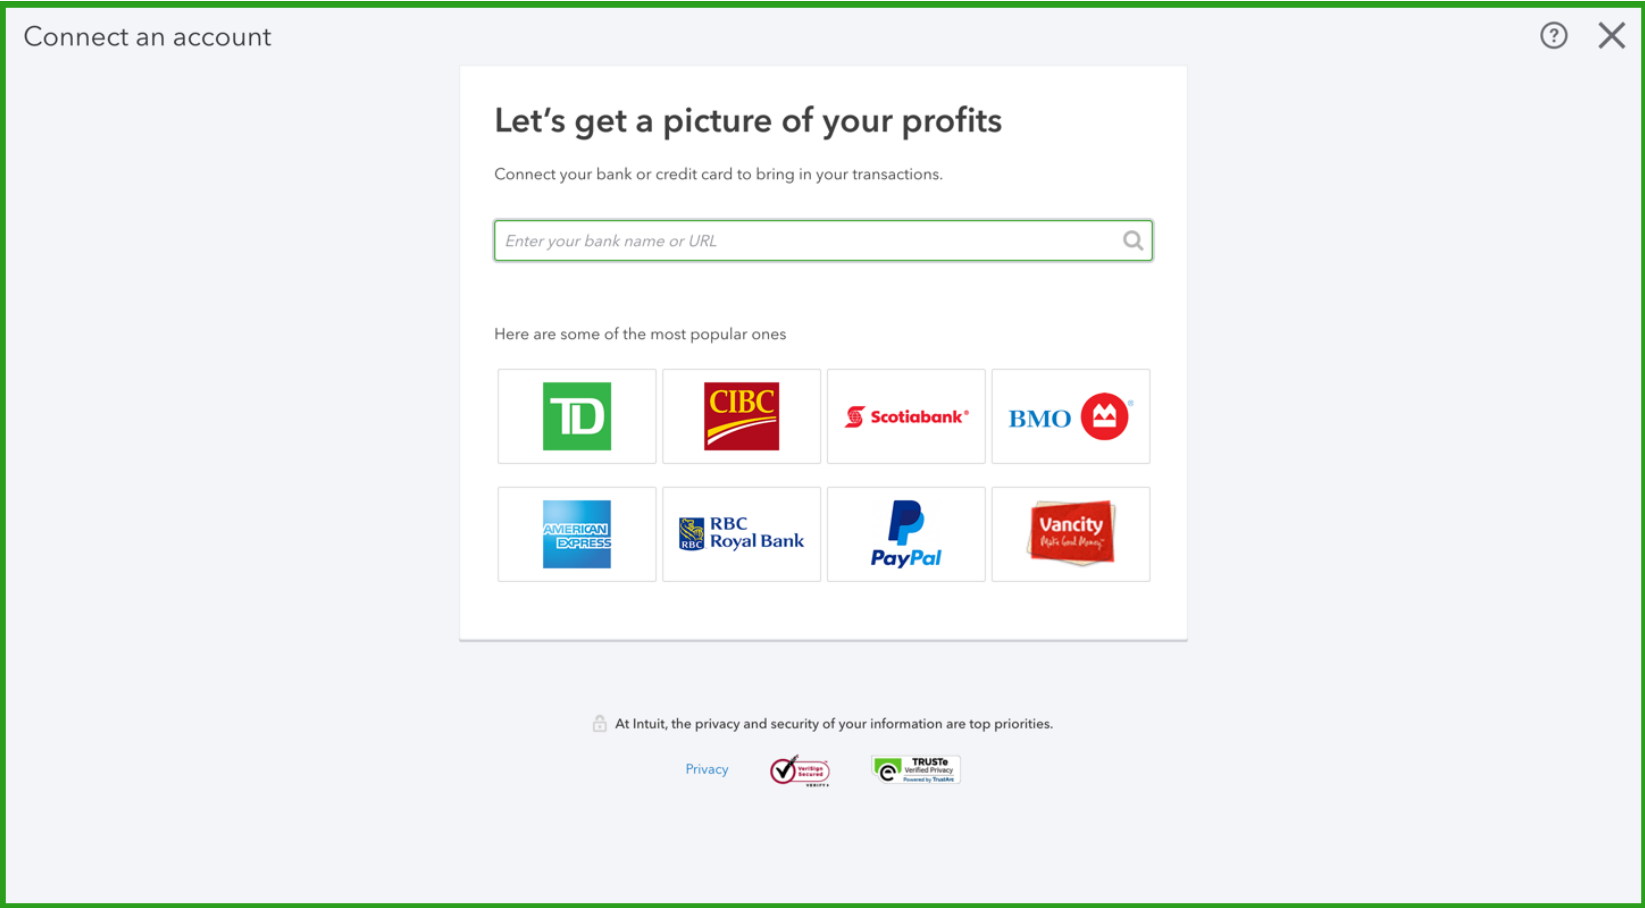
Connect an account

?

Let's get a picture of your profits

Connect your bank or credit card to bring in your transactions.

Enter your bank name or URL

Here are some of the most popular ones

TD

CIBC

Scotiabank®

BMO

AMERICAN EXPRESS

RBC Royal Bank

PayPal

Vancity

At Intuit, the privacy and security of your information are top priorities.

Privacy

VeriSign Secured

TRUSTe Verified Privacy